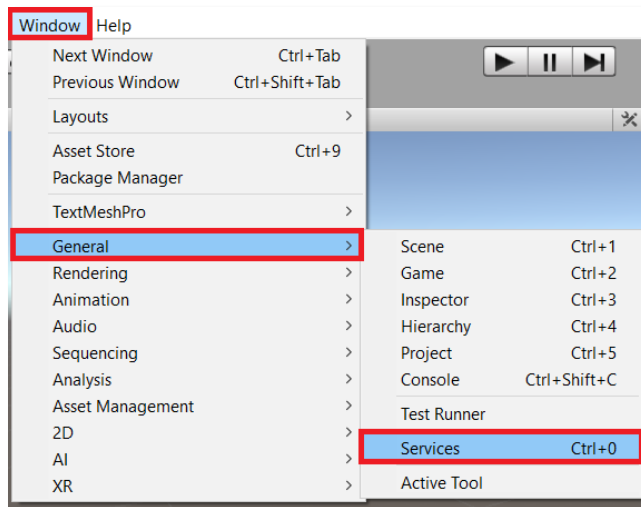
Window Help

Next Window Ctrl+Tab
Previous Window Ctrl+Shift+Tab

Layouts >

Asset Store Ctrl+9
Package Manager

TextMeshPro >

General >
Rendering >
Animation >
Audio >
Sequencing >
Analysis >
Asset Management >
2D >
AI >
XR >

Scene Ctrl+1
Game Ctrl+2
Inspector Ctrl+3
Hierarchy Ctrl+4
Project Ctrl+5
Console Ctrl+Shift+C

Test Runner

Services Ctrl+0

Active Tool